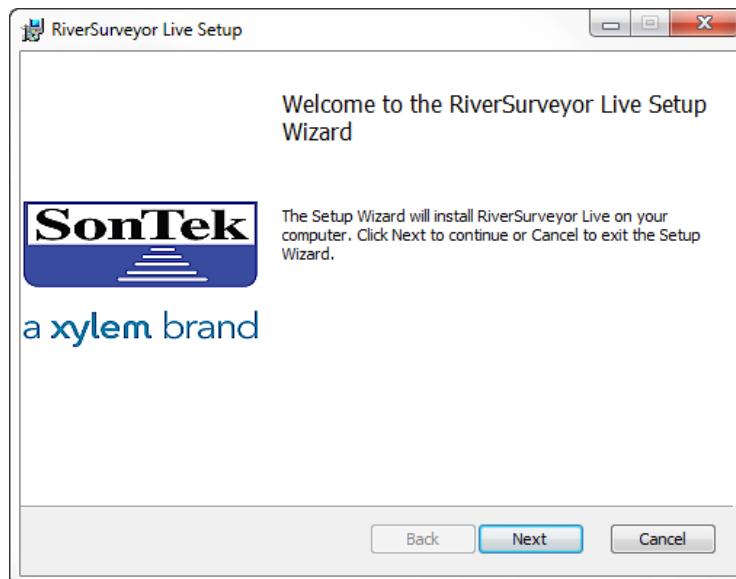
RiverSurveyor Live Setup

Welcome to the RiverSurveyor Live Setup Wizard

SonTek

a xylem brand

The Setup Wizard will install RiverSurveyor Live on your computer. Click Next to continue or Cancel to exit the Setup Wizard.

Back
Next
Cancel